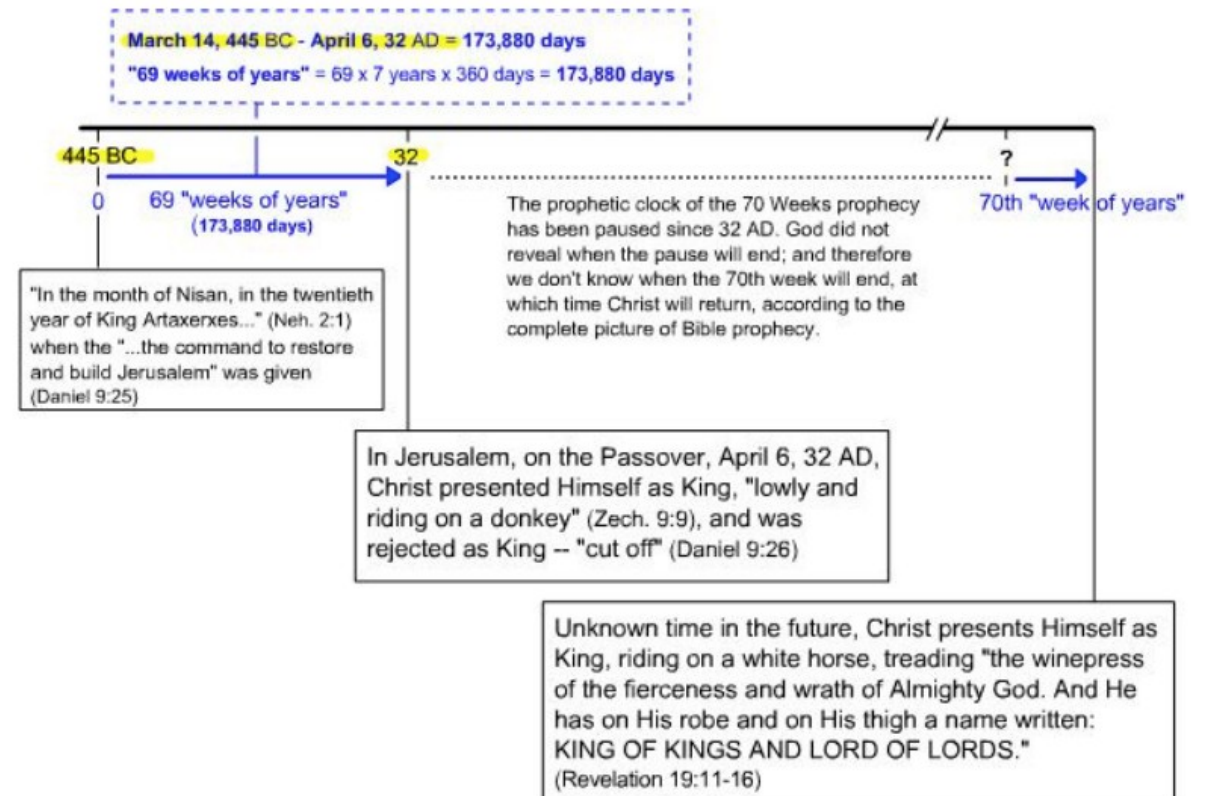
March 14, 445 BC - April 6, 32 AD = 173,880 days
"69 weeks of years" = 69 x 7 years x 360 days = 173,880 days

445 BC

32

?

0

69 "weeks of years"
(173,880 days)

The prophetic clock of the 70 Weeks prophecy has been paused since 32 AD. God did not reveal when the pause will end; and therefore we don't know when the 70th week will end, at which time Christ will return, according to the complete picture of Bible prophecy.

70th "week of years"

"In the month of Nisan, in the twentieth year of King Artaxerxes..." (Neh. 2:1) when the "...the command to restore and build Jerusalem" was given (Daniel 9:25)

In Jerusalem, on the Passover, April 6, 32 AD, Christ presented Himself as King, "lowly and riding on a donkey" (Zech. 9:9), and was rejected as King -- "cut off" (Daniel 9:26)

Unknown time in the future, Christ presents Himself as King, riding on a white horse, treading "the winepress of the fierceness and wrath of Almighty God. And He has on His robe and on His thigh a name written: KING OF KINGS AND LORD OF LORDS."
(Revelation 19:11-16)